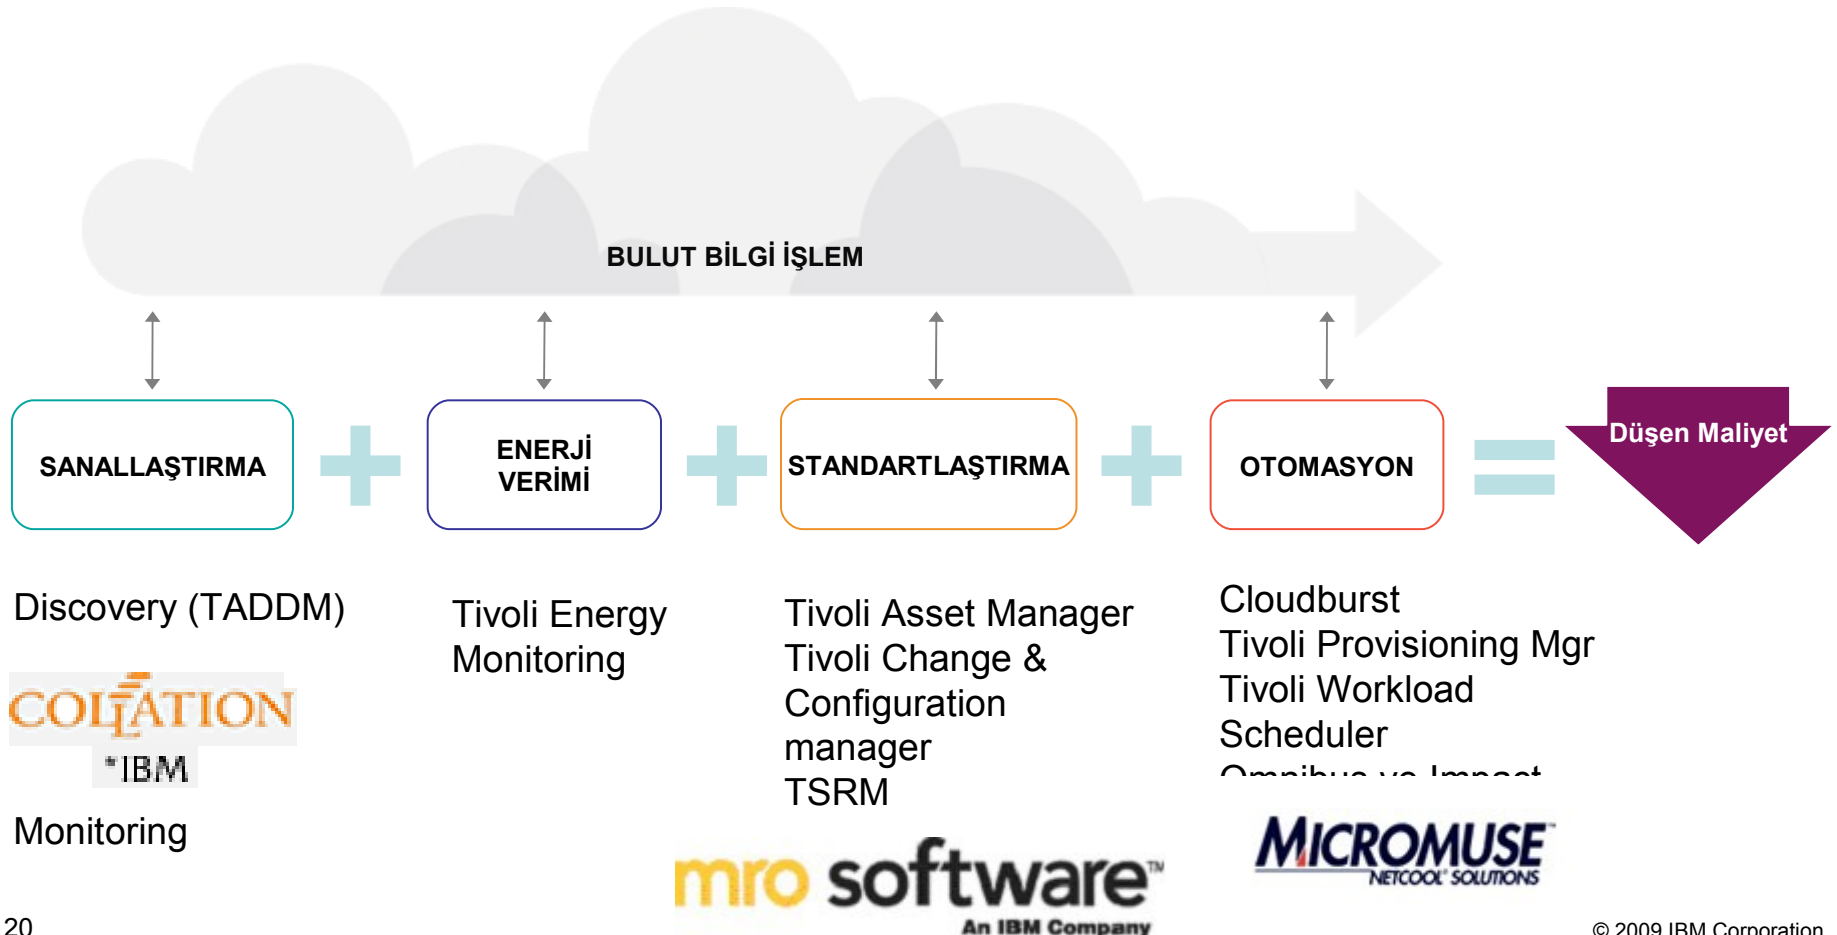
BULUT BİLGİ İŞLEM

SANALLAŞTIRMA

ENERJİ VERİMİ

STANDARTLAŞTIRMA

OTOMASYON

Düşen Maliyet

Discovery (TADDM)

COLLATION
*IBM

Monitoring

Tivoli Energy Monitoring

Tivoli Asset Manager
Tivoli Change & Configuration manager
TSRM

Cloudburst
Tivoli Provisioning Mgr
Tivoli Workload Scheduler
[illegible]

mro software™
An IBM Company

MICROMUSE
NETCOOL SOLUTIONS

20

© 2009 IBM Corporation